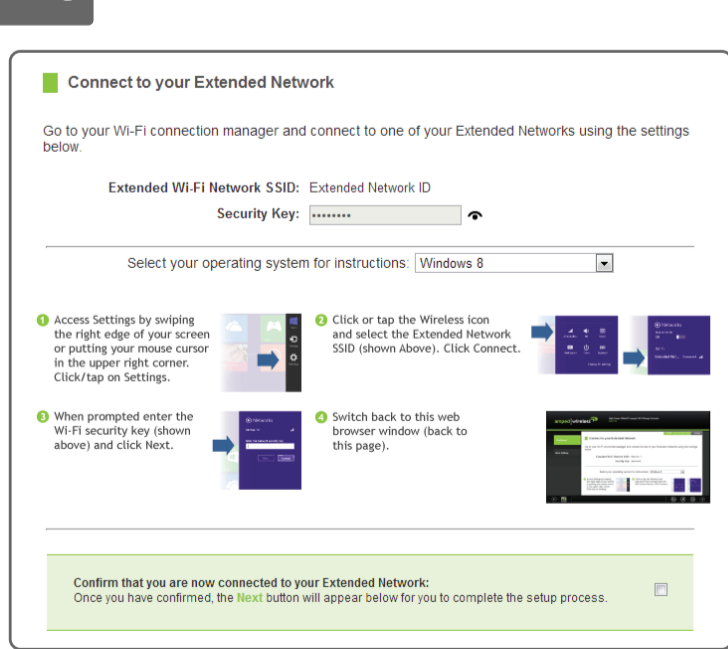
Connect to your Extended Network

Go to your Wi-Fi connection manager and connect to one of your Extended Networks using the settings below.

Extended Wi-Fi Network SSID: Extended Network ID

Security Key: ••••••••

Select your operating system for instructions: Windows 8

1 Access Settings by swiping the right edge of your screen or putting your mouse cursor in the upper right corner. Click/tap on Settings.

2 Click or tap the Wireless icon and select the Extended Network SSID (shown Above). Click Connect.

3 When prompted enter the Wi-Fi security key (shown above) and click Next.

4 Switch back to this web browser window (back to this page).

Confirm that you are now connected to your Extended Network:
Once you have confirmed, the Next button will appear below for you to complete the setup process.